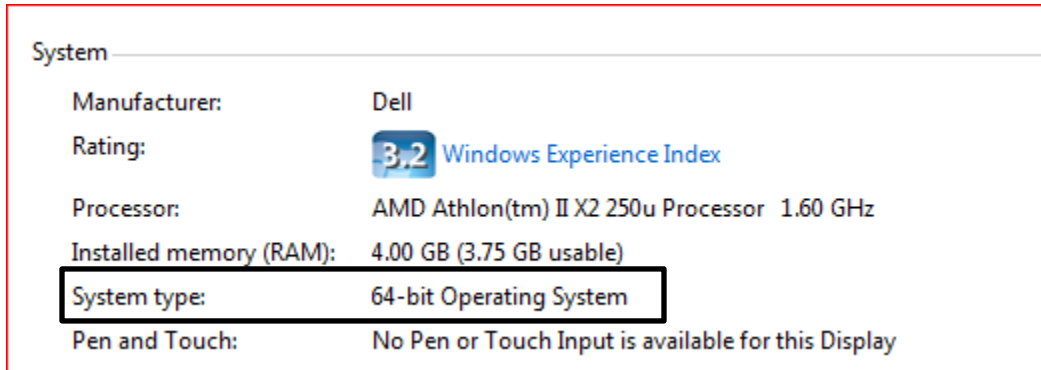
System

| | |
|---|---|
| Manufacturer: | Dell |
| Rating: | 3.2 Windows Experience Index |
| Processor: | AMD Athlon(tm) II X2 250u Processor 1.60 GHz |
| Installed memory (RAM): | 4.00 GB (3.75 GB usable) |
| System type: | 64-bit Operating System |
| Pen and Touch: | No Pen or Touch Input is available for this Display |